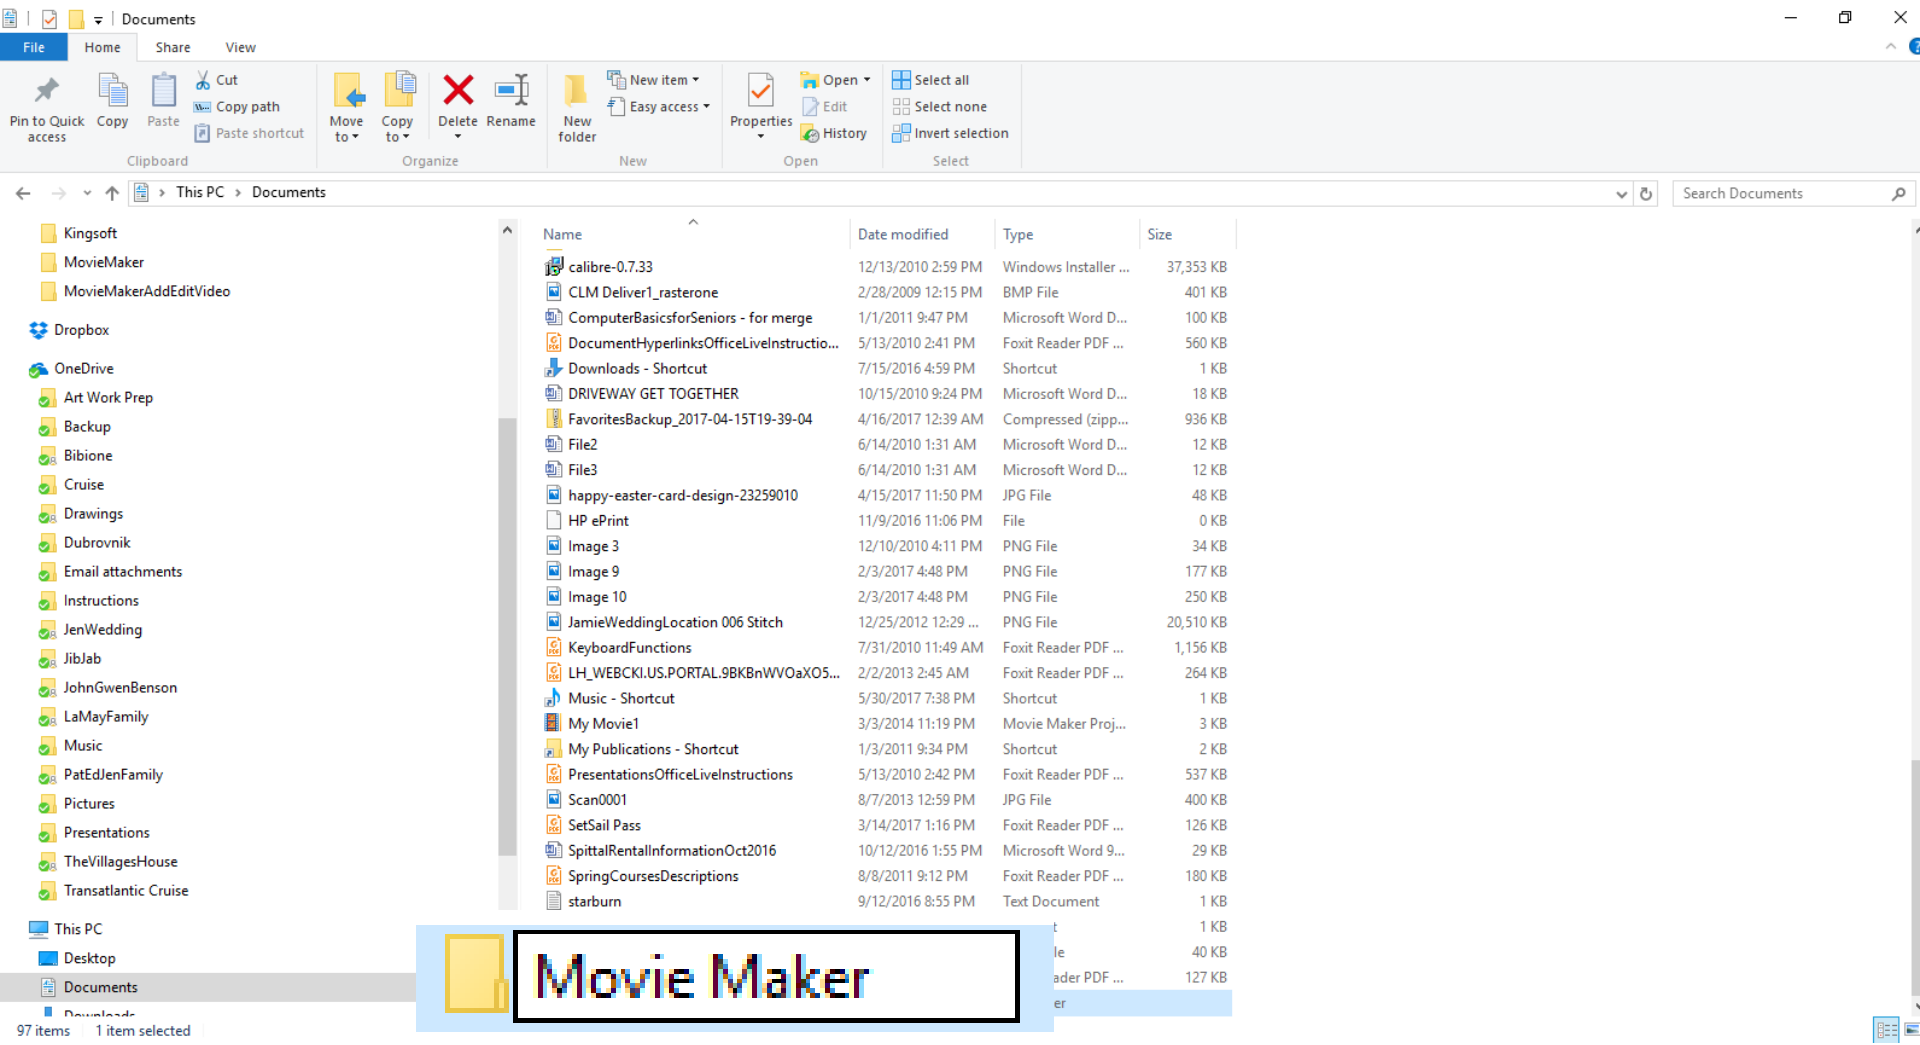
Documents

File Home Share View

Pin to Quick access Copy Paste Cut Copy path Paste shortcut
Clipboard

Move to Copy to Delete Rename
Organize

New folder New item Easy access
New

Properties Open Edit History
Open

Select all Select none Invert selection
Select

This PC > Documents

Search Documents

Kingsoft
MovieMaker
MovieMakerAddEditVideo
Dropbox
OneDrive
Art Work Prep
Backup
Bibione
Cruise
Drawings
Dubrovnik
Email attachments
Instructions
JenWedding
JibJab
JohnGwenBenson
LaMayFamily
Music
PatEdJenFamily
Pictures
Presentations
TheVillagesHouse
Transatlantic Cruise
This PC
Desktop
Documents
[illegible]

| Name | Date modified | Type | Size |
|---|---|---|---|
| calibre-0.7.33 | 12/13/2010 2:59 PM | Windows Installer ... | 37,353 KB |
| CLM Deliver1_rasterone | 2/28/2009 12:15 PM | BMP File | 401 KB |
| ComputerBasicsforSeniors - for merge | 1/1/2011 9:47 PM | Microsoft Word D... | 100 KB |
| DocumentHyperlinksOfficeLiveInstructio... | 5/13/2010 2:41 PM | Foxit Reader PDF ... | 560 KB |
| Downloads - Shortcut | 7/15/2016 4:59 PM | Shortcut | 1 KB |
| DRIVEWAY GET TOGETHER | 10/15/2010 9:24 PM | Microsoft Word D... | 18 KB |
| FavoritesBackup_2017-04-15T19-39-04 | 4/16/2017 12:39 AM | Compressed (zipp... | 936 KB |
| File2 | 6/14/2010 1:31 AM | Microsoft Word D... | 12 KB |
| File3 | 6/14/2010 1:31 AM | Microsoft Word D... | 12 KB |
| happy-easter-card-design-23259010 | 4/15/2017 11:50 PM | JPG File | 48 KB |
| HP ePrint | 11/9/2016 11:06 PM | File | 0 KB |
| Image 3 | 12/10/2010 4:11 PM | PNG File | 34 KB |
| Image 9 | 2/3/2017 4:48 PM | PNG File | 177 KB |
| Image 10 | 2/3/2017 4:48 PM | PNG File | 250 KB |
| JamieWeddingLocation 006 Stitch | 12/25/2012 12:29 ... | PNG File | 20,510 KB |
| KeyboardFunctions | 7/31/2010 11:49 AM | Foxit Reader PDF ... | 1,156 KB |
| LH_WEBCKI.US.PORTAL.9BKBnWVOaXO5... | 2/2/2013 2:45 AM | Foxit Reader PDF ... | 264 KB |
| Music - Shortcut | 5/30/2017 7:38 PM | Shortcut | 1 KB |
| My Movie1 | 3/3/2014 11:19 PM | Movie Maker Proj... | 3 KB |
| My Publications - Shortcut | 1/3/2011 9:34 PM | Shortcut | 2 KB |
| PresentationsOfficeLiveInstructions | 5/13/2010 2:42 PM | Foxit Reader PDF ... | 537 KB |
| Scan0001 | 8/7/2013 12:59 PM | JPG File | 400 KB |
| SetSail Pass | 3/14/2017 1:16 PM | Foxit Reader PDF ... | 126 KB |
| SpittalRentalInformationOct2016 | 10/12/2016 1:55 PM | Microsoft Word 9... | 29 KB |
| SpringCoursesDescriptions | 8/8/2011 9:12 PM | Foxit Reader PDF ... | 180 KB |
| starburn | 9/12/2016 8:55 PM | Text Document | 1 KB |
| | | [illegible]t | 1 KB |
| | | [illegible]le | 40 KB |
| | | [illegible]ader PDF ... | 127 KB |
| | | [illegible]er | |

Movie Maker

97 items 1 item selected